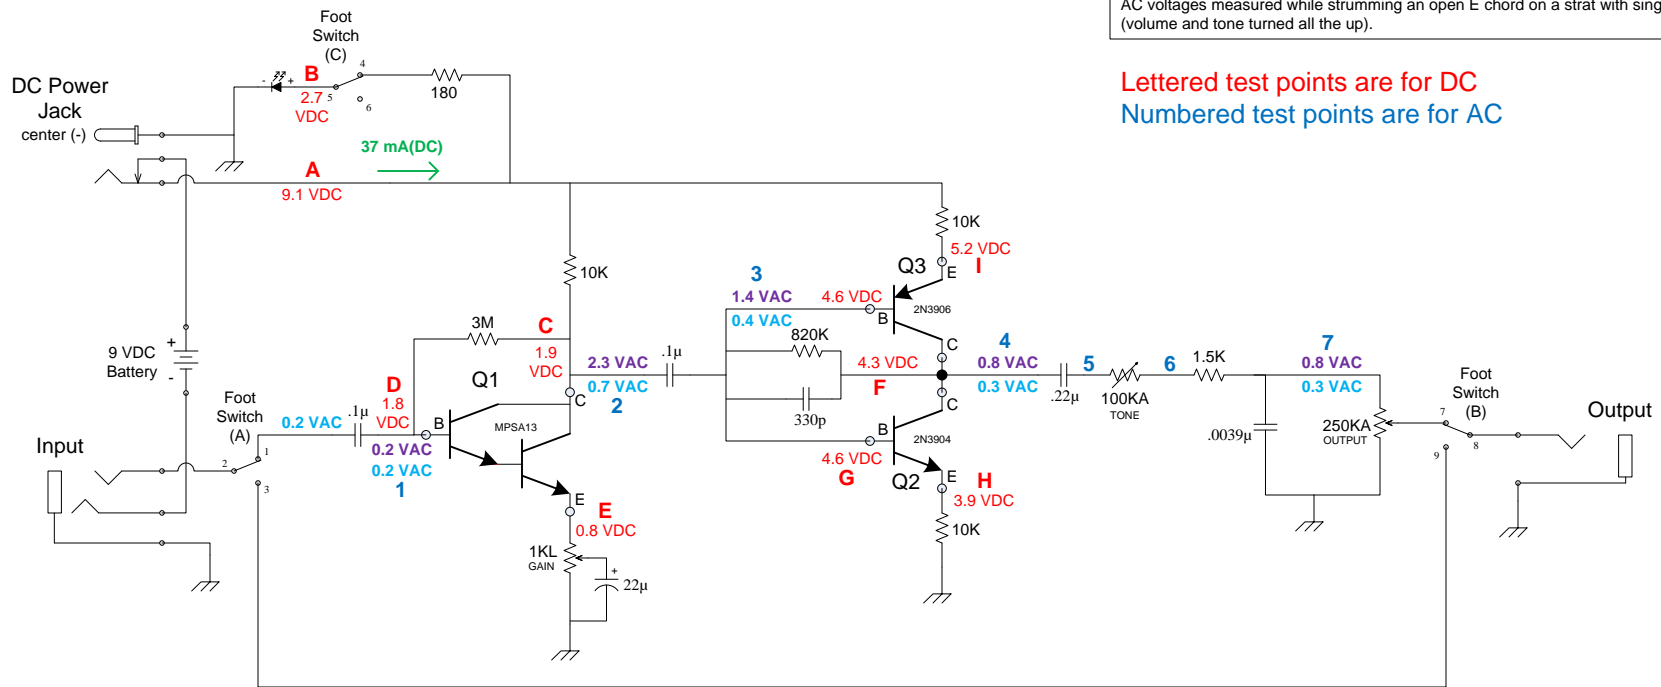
AC voltages measured while strumming an open E chord on a strat with sing
(volume and tone turned all the up).

Lettered test points are for DC
Numbered test points are for AC

Foot Switch (C)

DC Power Jack center (-)

B
2.7 VDC
5
4
6
180

37 mA(DC)

A
9.1 VDC

10K
5.2 VDC
Q3
E
I

10K

3
1.4 VAC
0.4 VAC
4.6 VDC
B
2N3906

820K
C
4
0.8 VAC
0.3 VAC

5
6
1.5K
7
0.8 VAC
0.3 VAC

3M
C
1.9 VDC
2.3 VAC
0.7 VAC
2
.1µ

4.3 VDC
F

.22µ
100KA
TONE

9 VDC Battery
+
-

D
1.8 VDC
Q1

330p
C
B
2N3904

.0039µ
250KA
OUTPUT

Foot Switch (B)
7
8
9
Output

Foot Switch (A)
0.2 VAC
.1µ
B
MPSA13
C

Input
2
1
3

0.2 VAC
0.2 VAC
1

4.6 VDC
G
Q2
E
H
3.9 VDC

E
E
0.8 VDC

10K

1KL
GAIN
+
22µ